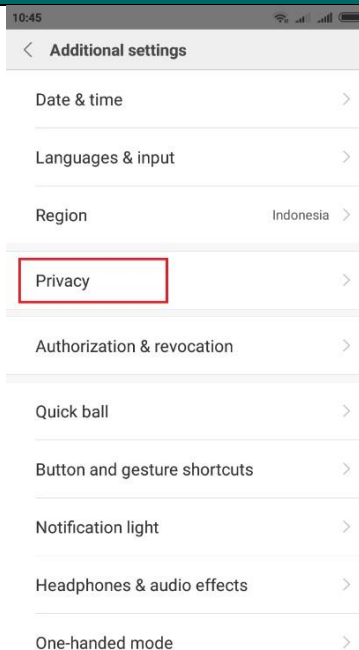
10:45

Additional settings

Date & time

Languages & input

Region Indonesia

Privacy

Authorization & revocation

Quick ball

Button and gesture shortcuts

Notification light

Headphones & audio effects

One-handed mode